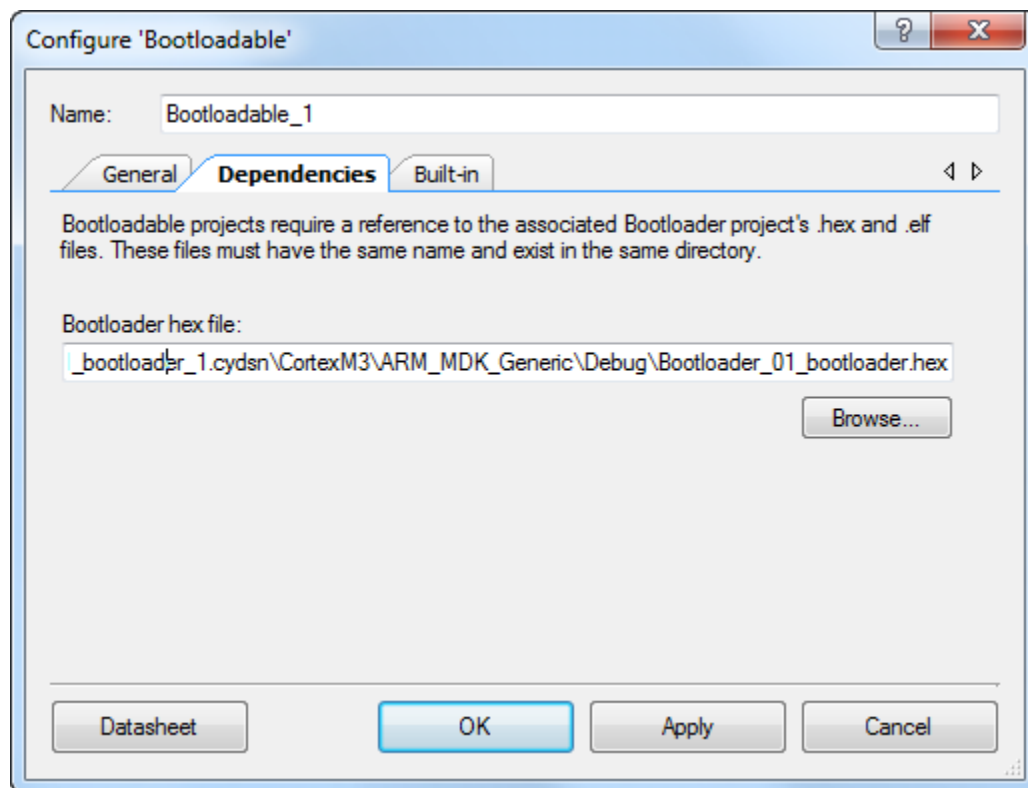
Configure 'Bootloadable'

?

X

Name: Bootloadable_1

General

Dependencies

Built-in

Bootloadable projects require a reference to the associated Bootloader project's .hex and .elf files. These files must have the same name and exist in the same directory.

Bootloader hex file:

_bootloader_1.cydsn\CortexM3\ARM_MDK_Generic\Debug\Bootloader_01_bootloader.hex

Browse...

Datasheet

OK

Apply

Cancel